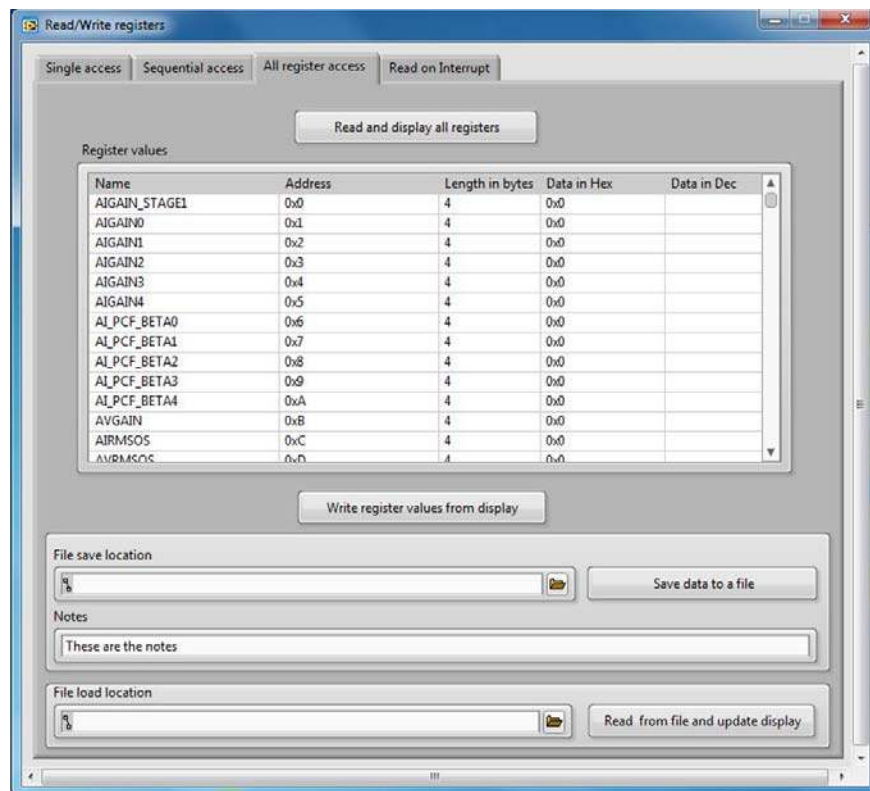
Read/Write registers

Single access | Sequential access | All register access | Read on Interrupt

Read and display all registers

Register values

| Name | Address | Length in bytes | Data in Hex | Data in Dec |
|---|---|---|---|---|
| AIGAIN_STAGE1 | 0x0 | 4 | 0x0 | |
| AIGAIN0 | 0x1 | 4 | 0x0 | |
| AIGAIN1 | 0x2 | 4 | 0x0 | |
| AIGAIN2 | 0x3 | 4 | 0x0 | |
| AIGAIN3 | 0x4 | 4 | 0x0 | |
| AIGAIN4 | 0x5 | 4 | 0x0 | |
| AI_PCF_BETA0 | 0x6 | 4 | 0x0 | |
| AI_PCF_BETA1 | 0x7 | 4 | 0x0 | |
| AI_PCF_BETA2 | 0x8 | 4 | 0x0 | |
| AI_PCF_BETA3 | 0x9 | 4 | 0x0 | |
| AI_PCF_BETA4 | 0xA | 4 | 0x0 | |
| AVGAIN | 0xB | 4 | 0x0 | |
| AIRMSOS | 0xC | 4 | 0x0 | |
| AVRMSOS | 0xD | 4 | 0x0 | |

Write register values from display

File save location

Save data to a file

Notes

These are the notes

File load location

Read from file and update display